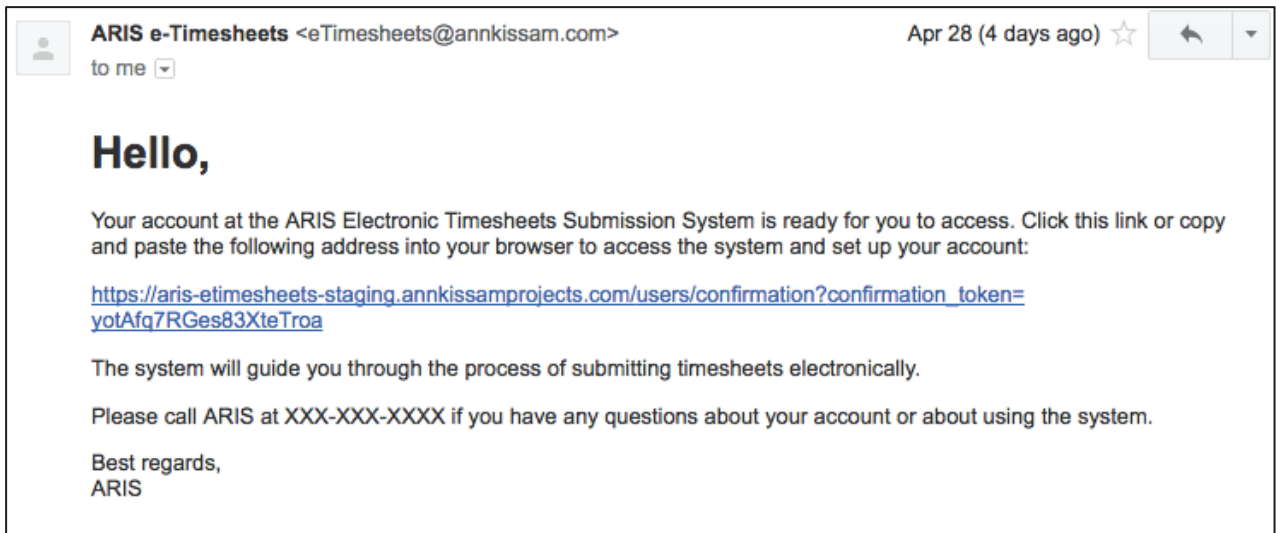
ARIS e-Timesheets <eTimesheets@annkissam.com>
to me

Apr 28 (4 days ago)

Hello,

Your account at the ARIS Electronic Timesheets Submission System is ready for you to access. Click this link or copy and paste the following address into your browser to access the system and set up your account:

https://aris-etimesheets-staging.annkissamprojects.com/users/confirmation?confirmation_token=yotAfq7RGes83XteTroa

The system will guide you through the process of submitting timesheets electronically.

Please call ARIS at XXX-XXX-XXXX if you have any questions about your account or about using the system.

Best regards,
ARIS